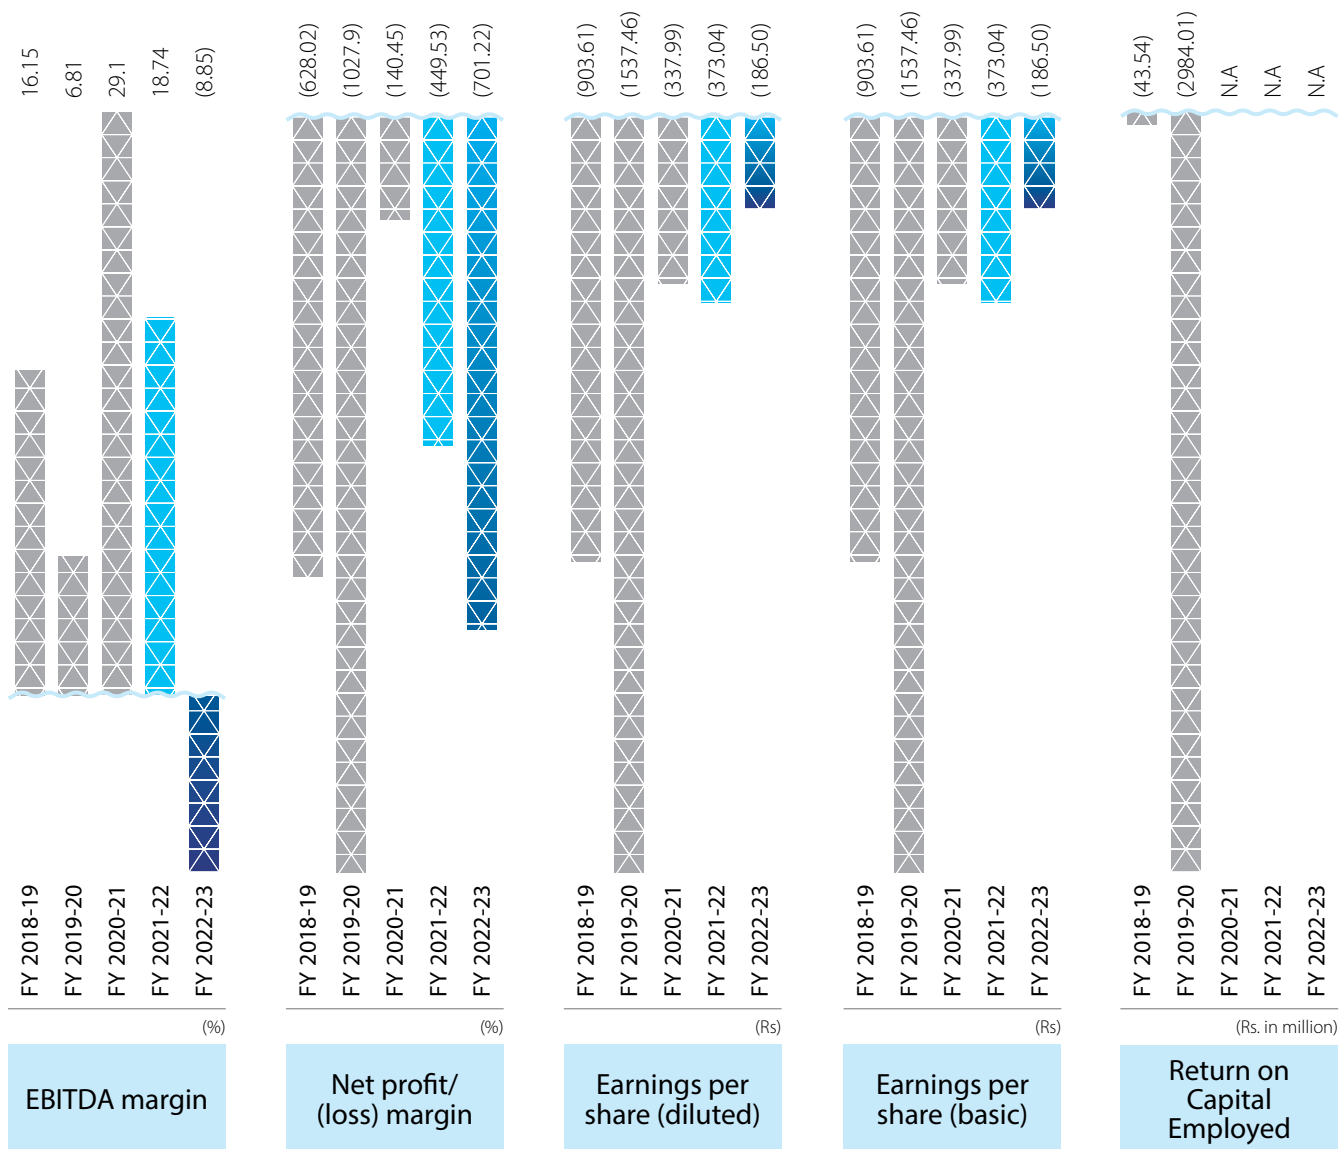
16.15
6.81
29.1
18.74
(8.85)

FY 2018-19
FY 2019-20
FY 2020-21
FY 2021-22
FY 2022-23

(%)

EBITDA margin

(628.02)
(1027.9)
(140.45)
(449.53)
(701.22)

FY 2018-19
FY 2019-20
FY 2020-21
FY 2021-22
FY 2022-23

(%)

Net profit/ (loss) margin

(903.61)
(1537.46)
(337.99)
(373.04)
(186.50)

FY 2018-19
FY 2019-20
FY 2020-21
FY 2021-22
FY 2022-23

(Rs)

Earnings per share (diluted)

(903.61)
(1537.46)
(337.99)
(373.04)
(186.50)

FY 2018-19
FY 2019-20
FY 2020-21
FY 2021-22
FY 2022-23

(Rs)

Earnings per share (basic)

(43.54)
(2984.01)
N.A
N.A
N.A

FY 2018-19
FY 2019-20
FY 2020-21
FY 2021-22
FY 2022-23

(Rs. in million)

Return on Capital Employed